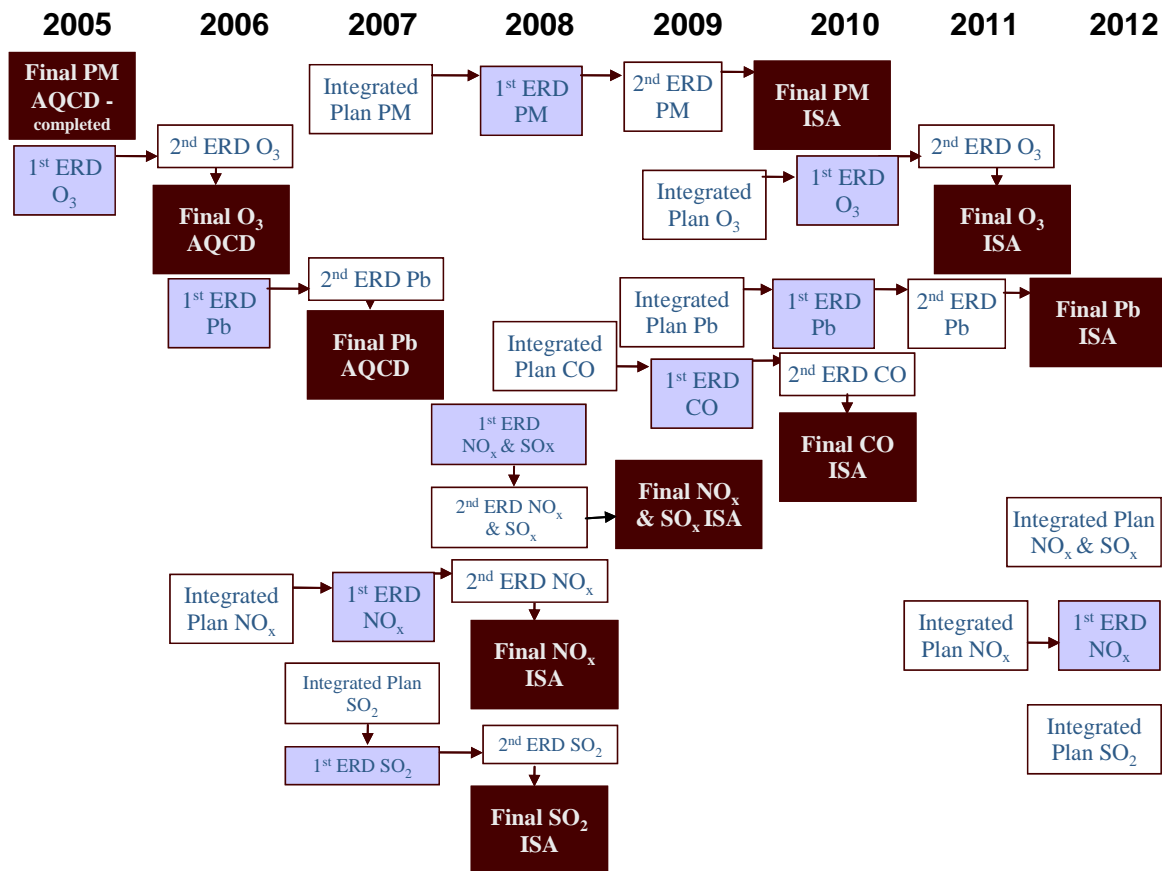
2005 2006 2007 2008 2009 2010 2011 2012

Final PM AQCD - completed

Integrated Plan PM

1$^{st}$ ERD PM

2$^{nd}$ ERD PM

Final PM ISA

1$^{st}$ ERD $O_3$

2$^{nd}$ ERD $O_3$

Final $O_3$ AQCD

Integrated Plan $O_3$

1$^{st}$ ERD $O_3$

2$^{nd}$ ERD $O_3$

Final $O_3$ ISA

1$^{st}$ ERD Pb

2$^{nd}$ ERD Pb

Final Pb AQCD

Integrated Plan Pb

1$^{st}$ ERD Pb

2$^{nd}$ ERD Pb

Final Pb ISA

Integrated Plan CO

1$^{st}$ ERD CO

2$^{nd}$ ERD CO

Final CO ISA

1$^{st}$ ERD $NO_x$ & SOx

2$^{nd}$ ERD $NO_x$ & $SO_x$

Final $NO_x$ & $SO_x$ ISA

Integrated Plan $NO_x$ & $SO_x$

Integrated Plan $NO_x$

1$^{st}$ ERD $NO_x$

2$^{nd}$ ERD $NO_x$

Final $NO_x$ ISA

Integrated Plan $NO_x$

1$^{st}$ ERD $NO_x$

Integrated Plan $SO_2$

1$^{st}$ ERD $SO_2$

2$^{nd}$ ERD $SO_2$

Final $SO_2$ ISA

Integrated Plan $SO_2$